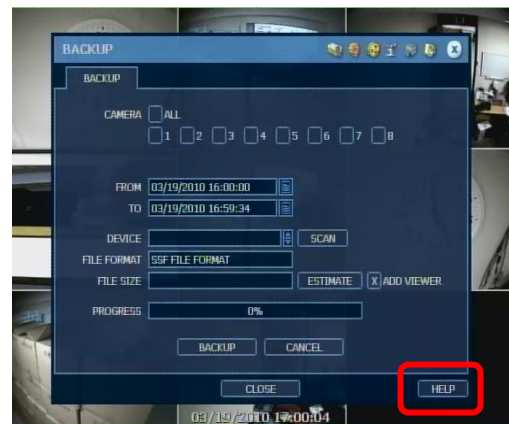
BACKUP

BACKUP

CAMERA ALL

1 2 3 4 5 6 7 8

FROM 03/19/2010 16:00:00

TO 03/19/2010 16:59:34

DEVICE SCAN

FILE FORMAT SSF FILE FORMAT

FILE SIZE ESTIMATE X ADD VIEWER

PROGRESS 0%

BACKUP CANCEL

CLOSE HELP

03/19/2010 1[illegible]:00:04